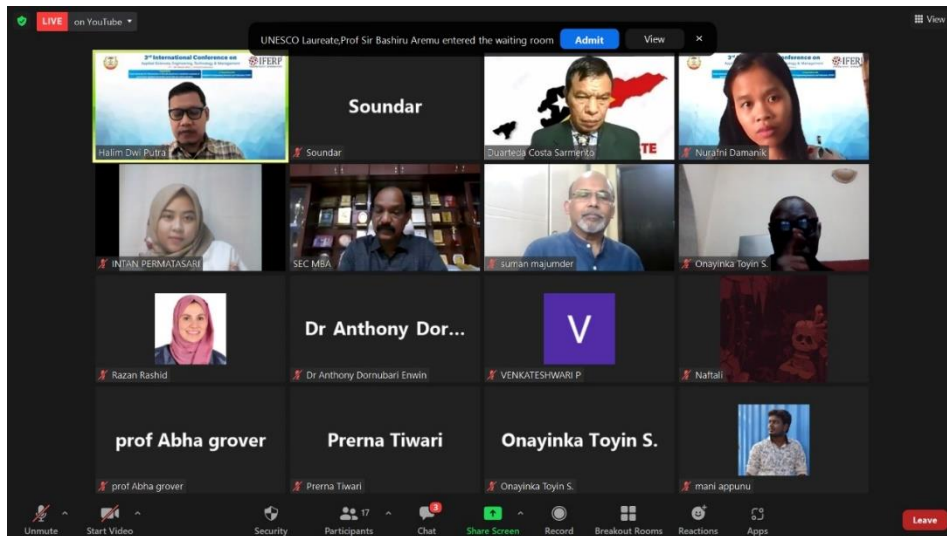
LIVE on YouTube

UNESCO Laureate,Prof Sir Bashiru Aremu entered the waiting room Admit View

View

3rd International Conference on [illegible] IFERP

Halim Dwi Putra

Soundar

Soundar

TE

Duarteda Costa Sarmento

IFERP

Nuratni Damanik

INTAN PERMATASARI

SEC MBA

suman majumder

Onayinka Toyin S.

Razan Rashid

Dr Anthony Dor...

Dr Anthony Dornubari Enwin

V

VENKATESHWARI P

Naftali

prof Abha grover

prof Abha grover

Prerna Tiwari

Prerna Tiwari

Onayinka Toyin S.

Onayinka Toyin S.

mani appunu

Unmute

Start Video

Security

17

Participants

3

Chat

Share Screen

Record

Breakout Rooms

Reactions

Apps

Leave